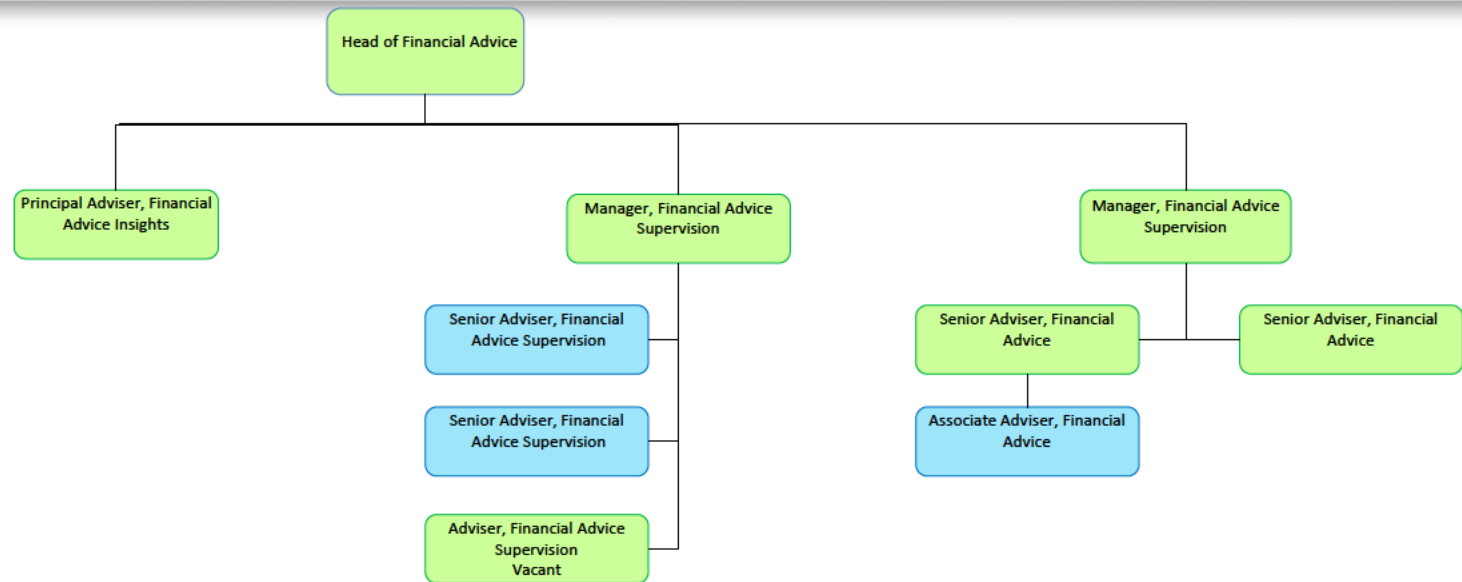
Head of Financial Advice

Principal Adviser, Financial Advice Insights

Manager, Financial Advice Supervision

Manager, Financial Advice Supervision

Senior Adviser, Financial Advice Supervision

Senior Adviser, Financial Advice Supervision

Adviser, Financial Advice Supervision
Vacant

Senior Adviser, Financial Advice

Senior Adviser, Financial Advice

Associate Adviser, Financial Advice